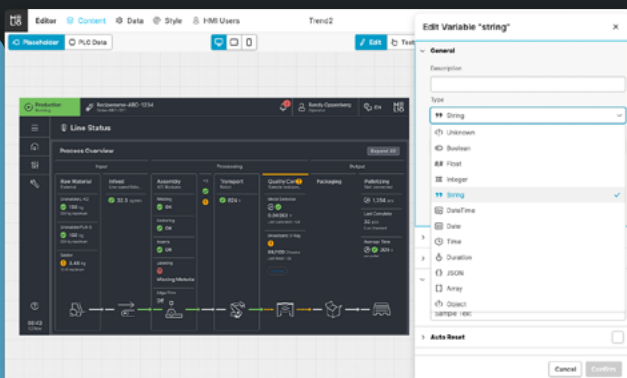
Editor Content Data Style HMI Users Trend2

Placeholder PLC Data

Edit Test

Edit Variable "string" ×

General

Description

Type

String

Unknown

Boolean

Float

Integer

String

DateTime

Date

Time

Duration

JSON

Array

Object

Sample Text

Auto Reset

Cancel Confirm

Production Running

Recipename-ABC-1234

Line Status

Process Overview

Expand All

Input

Processing

Output

Raw Material

Infeed

Assembly

Transport

Quality Control

Packaging

Palletizing

32.5

OK

OK

OK

Missing Material

824

0.94983

1.234

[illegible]